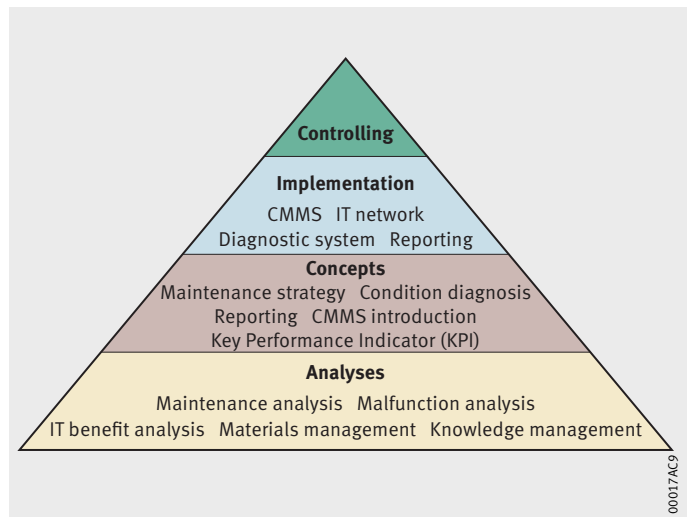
Controlling

Implementation
CMMS IT network
Diagnostic system Reporting

Concepts
Maintenance strategy Condition diagnosis
Reporting CMMS introduction
Key Performance Indicator (KPI)

Analyses
Maintenance analysis Malfunction analysis
IT benefit analysis Materials management Knowledge management

00017AC9